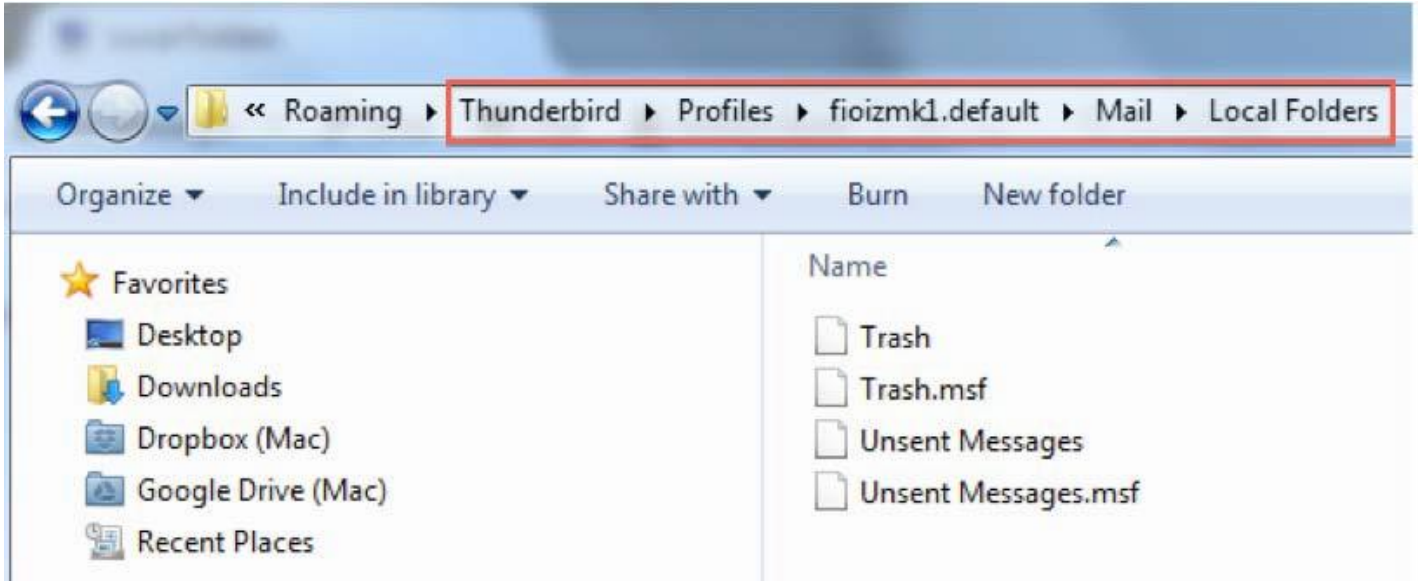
« Roaming ▸ Thunderbird ▸ Profiles ▸ fioizmk1.default ▸ Mail ▸ Local Folders

Organize ▾ Include in library ▾ Share with ▾ Burn New folder

Favorites
Desktop
Downloads
Dropbox (Mac)
Google Drive (Mac)
Recent Places

Name
Trash
Trash.msf
Unsent Messages
Unsent Messages.msf